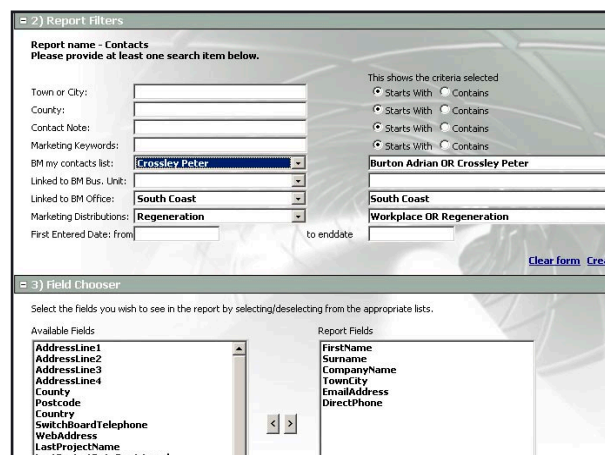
2) Report Filters

Report name - Contacts
Please provide at least one search item below.

This shows the criteria selected

Town or City: Starts With Contains
County: Starts With Contains
Contact Note: Starts With Contains
Marketing Keywords: Starts With Contains
BM my contacts list: Crossley Peter Burton Adrian OR Crossley Peter
Linked to BM Bus. Unit:
Linked to BM Office: South Coast South Coast
Marketing Distributions: Regeneration Workplace OR Regeneration
First Entered Date: from to enddate

Clear form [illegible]

3) Field Chooser

Select the fields you wish to see in the report by selecting/deselecting from the appropriate lists.

Available Fields
AddressLine1
AddressLine2
AddressLine3
AddressLine4
County
Postcode
Country
SwitchBoardTelephone
WebAddress
LastProjectName

< >

Report Fields
FirstName
Surname
CompanyName
TownCity
EmailAddress
DirectPhone